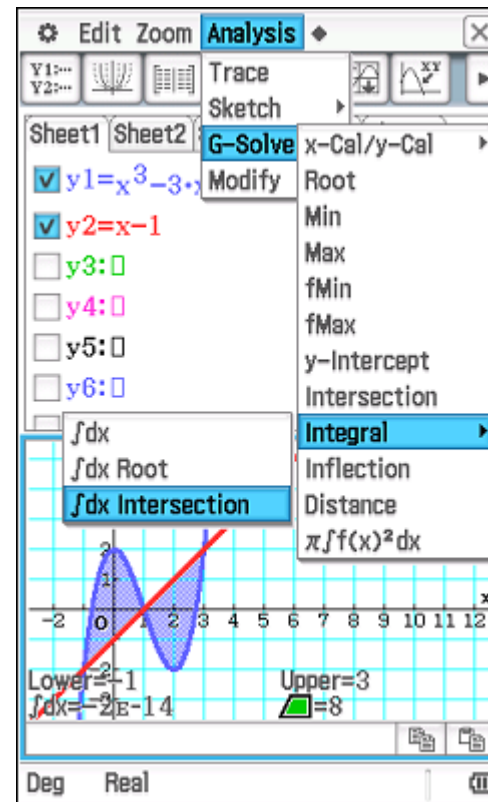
Edit Zoom Analysis

Y1:
Y2:

Trace
Sketch
G-Solve
Modify

Sheet1 Sheet2

$y1=x^3-3\cdot$
$y2=x-1$
y3:
y4:
y5:
y6:

x-Cal/y-Cal
Root
Min
Max
fMin
fMax
y-Intercept
Intersection
Integral
Inflection
Distance
$\pi\int f(x)^2dx$

$\int dx$
$\int dx$ Root
$\int dx$ Intersection

2
1
-2 O 1 2 3 4 5 6 7 8 9 10 11 12
-1
-2

Lower=-1
$\int dx=-2$E-14
Upper=3
=8

Deg Real